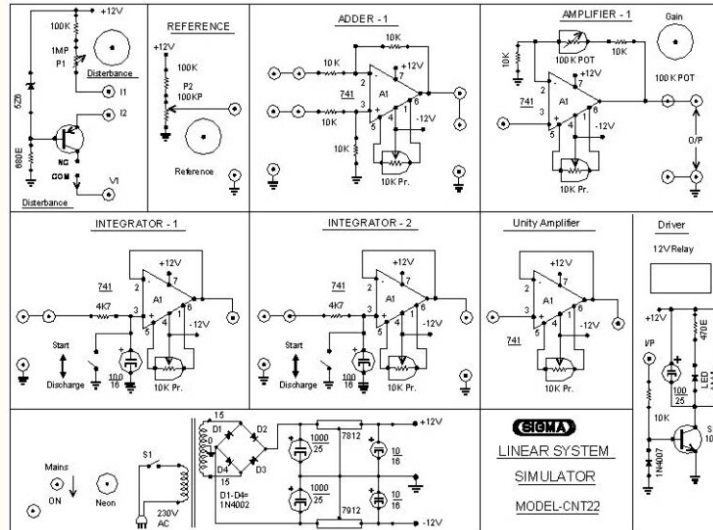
+12V
100K
1MP
P1
Disterbance
I1
I2
5Z6
680E
NC
COM
V1
Disterbance

REFERENCE
+12V
100K
P2
100KP
Reference

ADDER - 1
10K
10K
+12V
741
A1
10K
-12V
10K
10K Pr.

AMPLIFIER - 1
Gain
10K
100 K POT
10K
+12V
741
A1
-12V
100 K POT
O/P
10K Pr.

INTEGRATOR - 1
+12V
741
4K7
A1
-12V
Start
Discharge
100
16
10K Pr.

INTEGRATOR - 2
+12V
741
4K7
A1
-12V
Start
Discharge
100
16
10K Pr.

Unity Amplifier
+12V
A1
-12V
741
10K Pr.

Driver
12V Relay
+12V
I/P
470E
100
25
LED
10K
1N4007

15
D1
D2
D4
D3
15
D1-D4=
1N4002
1000
25
7812
10
16
+12V
1000
25
7912
10
16
-12V
Mains
ON
S1
Neon
230V
AC

SIGMA
LINEAR SYSTEM
SIMULATOR
MODEL-CNT22